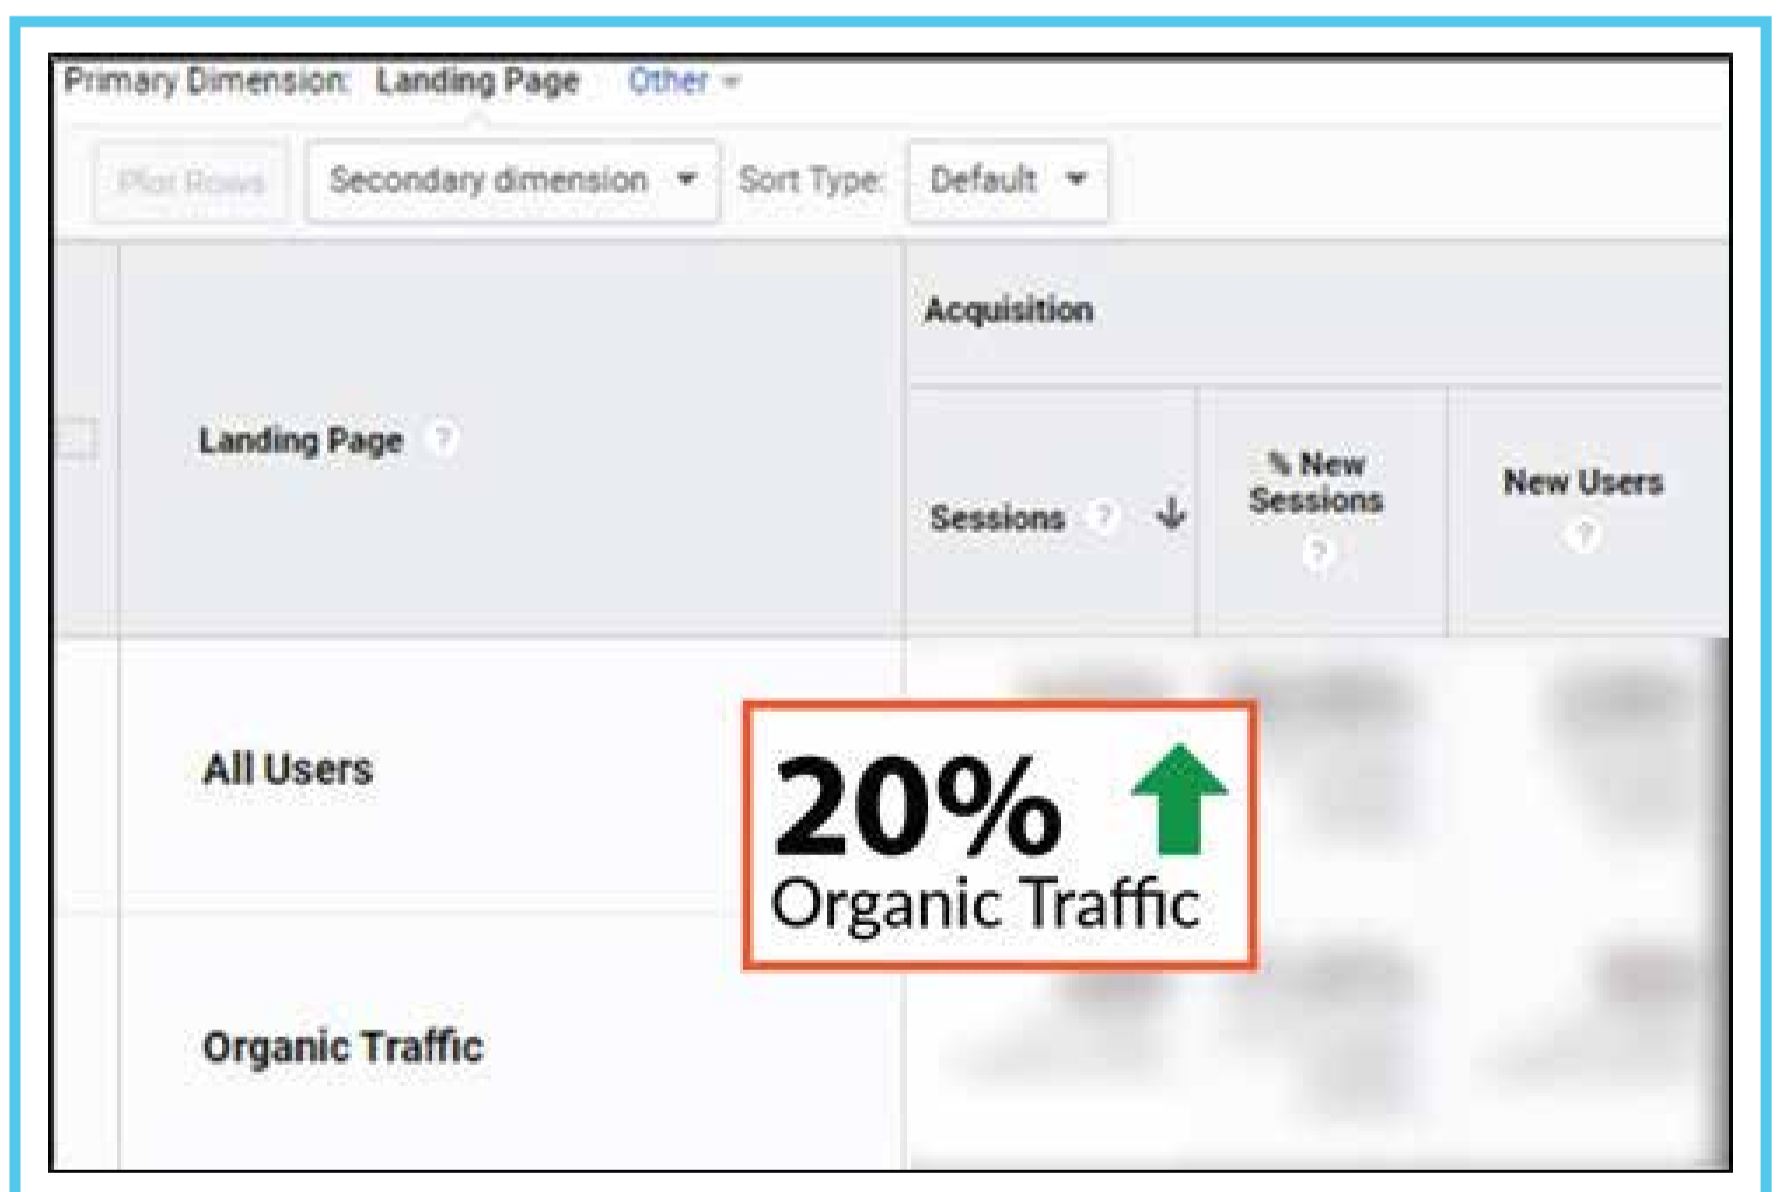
Primary Dimension: Landing Page Other

Plot Rows Secondary dimension Sort Type: Default

Acquisition

Landing Page ?

Sessions ? ↓

% New Sessions ?

New Users ?

All Users

20%
Organic Traffic

Organic Traffic